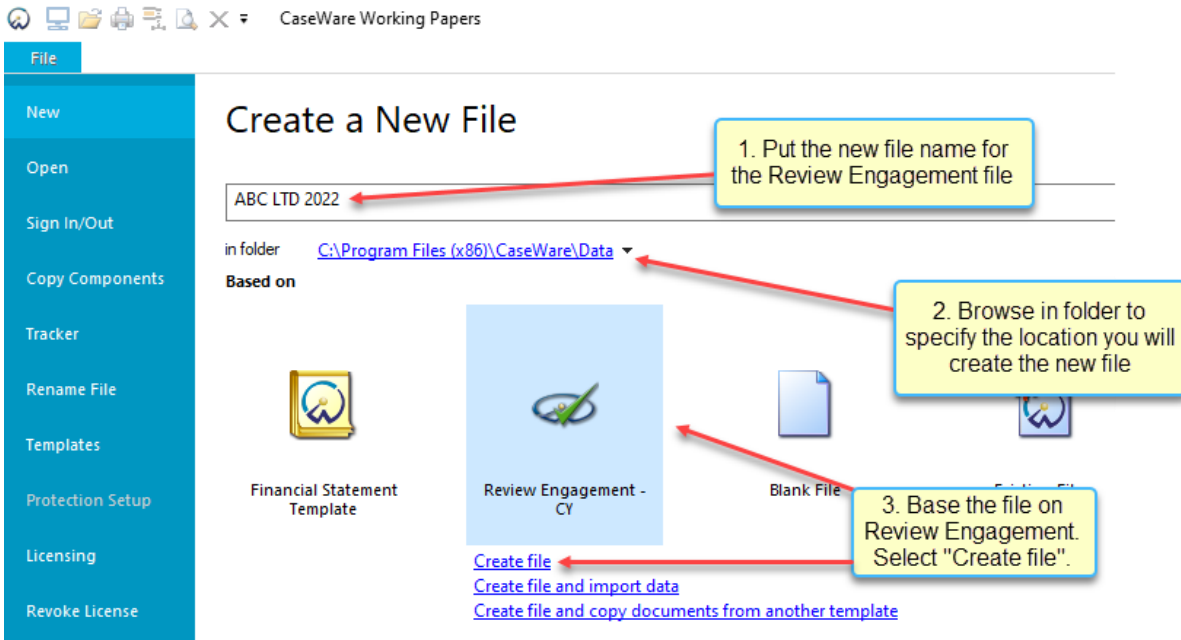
CaseWare Working Papers

File

New

Open

Sign In/Out

Copy Components

Tracker

Rename File

Templates

Protection Setup

Licensing

Revoke License

Create a New File

1. Put the new file name for the Review Engagement file

ABC LTD 2022

in folder C:\Program Files (x86)\CaseWare\Data

Based on

2. Browse in folder to specify the location you will create the new file

Financial Statement Template

Review Engagement - CY

Blank File

Existing Fil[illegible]

3. Base the file on Review Engagement. Select "Create file".

Create file

Create file and import data

Create file and copy documents from another template